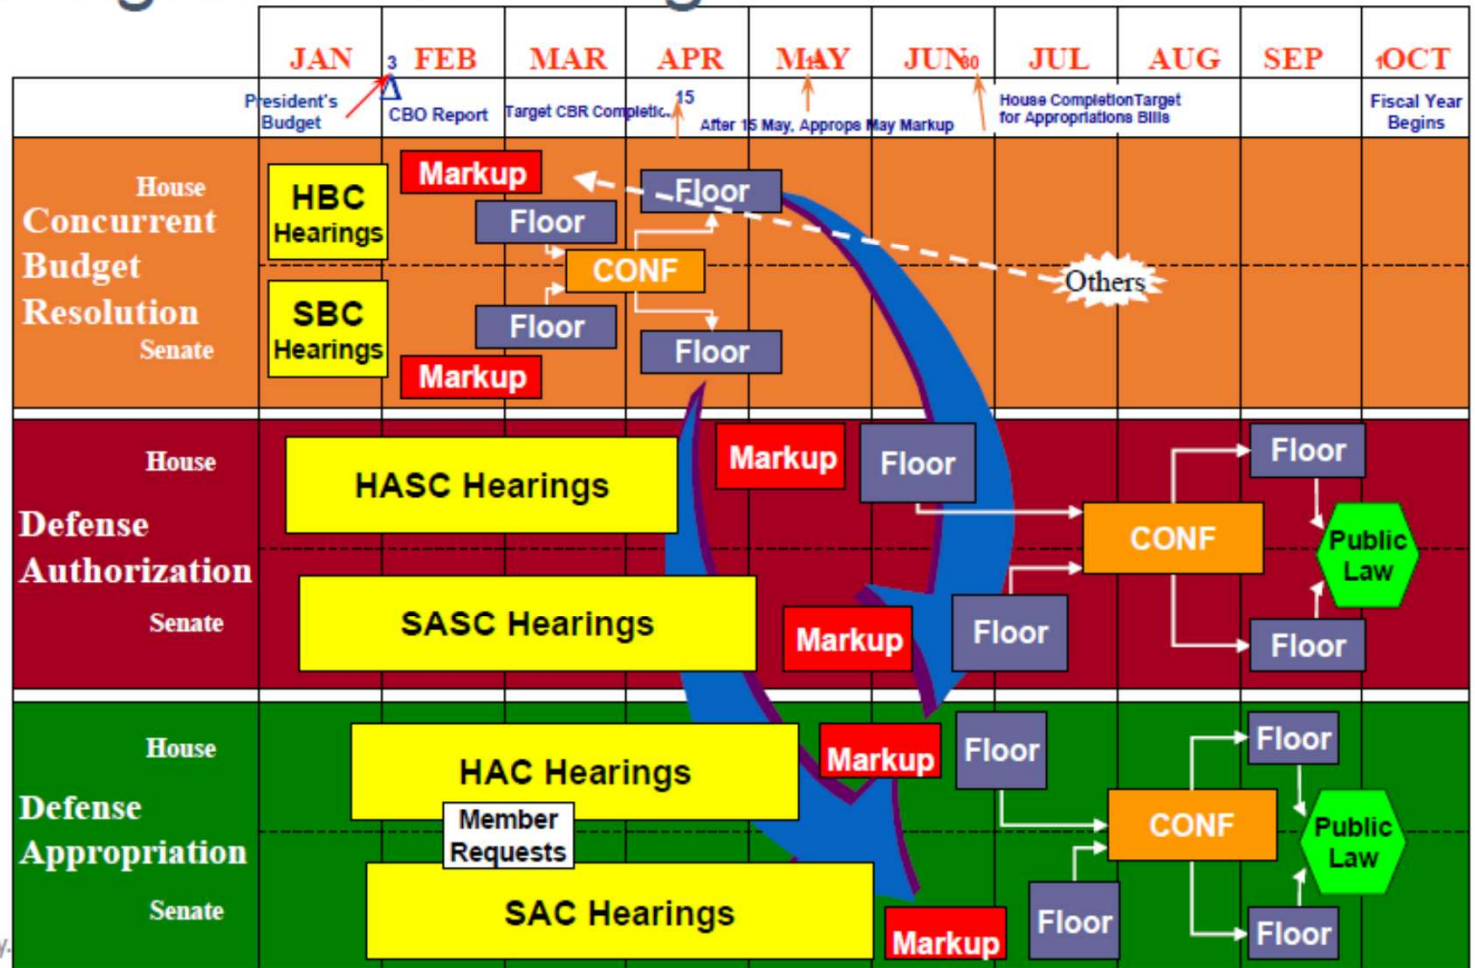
| JAN | 3 FEB | MAR | APR | MAY | JUN 30 | JUL | AUG | SEP | 1 OCT |
|---|---|---|---|---|---|---|---|---|---|
| President's Budget | CBO Report | Target CBR Completion | 15 After 15 May, Approps May Markup | | | House Completion Target for Appropriations Bills | | | Fiscal Year Begins |

House
Concurrent Budget Resolution
Senate

HBC Hearings
Markup
Floor
Floor
CONF
Others
SBC Hearings
Floor
Markup
Floor

House
Defense Authorization
Senate

HASC Hearings
Markup
Floor
Floor
CONF
Public Law
SASC Hearings
Markup
Floor
Floor

House
Defense Appropriation
Senate

HAC Hearings
Markup
Floor
Floor
CONF
Public Law
Member Requests
SAC Hearings
Markup
Floor
Floor